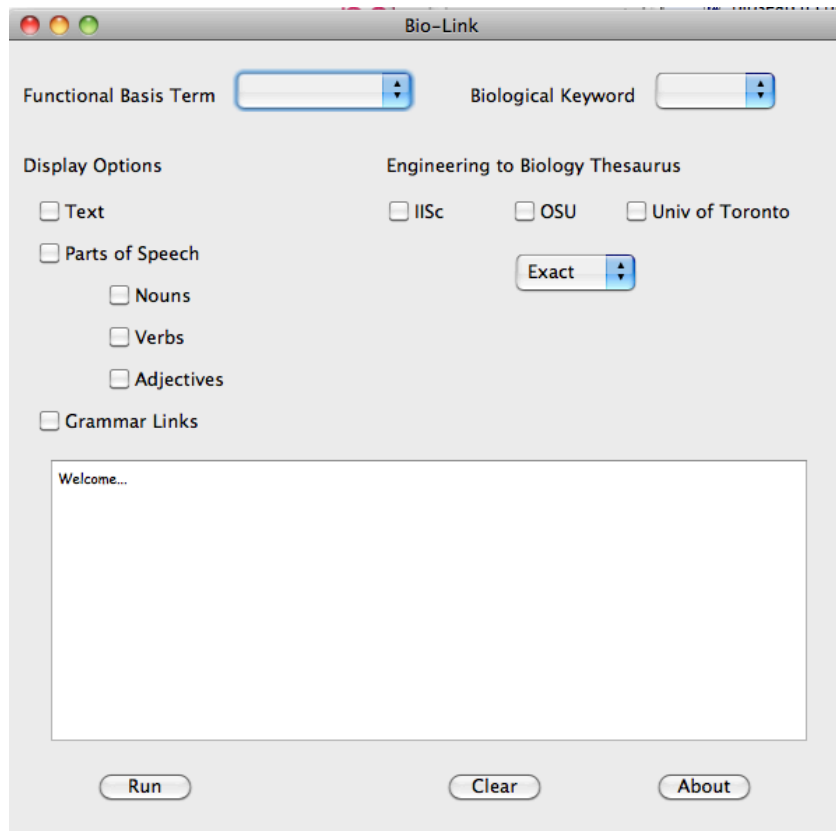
Bio-Link

Functional Basis Term

Biological Keyword

Display Options

Text

Parts of Speech

Nouns

Verbs

Adjectives

Grammar Links

Engineering to Biology Thesaurus

IISc

OSU

Univ of Toronto

Exact

Welcome...

Run

Clear

About